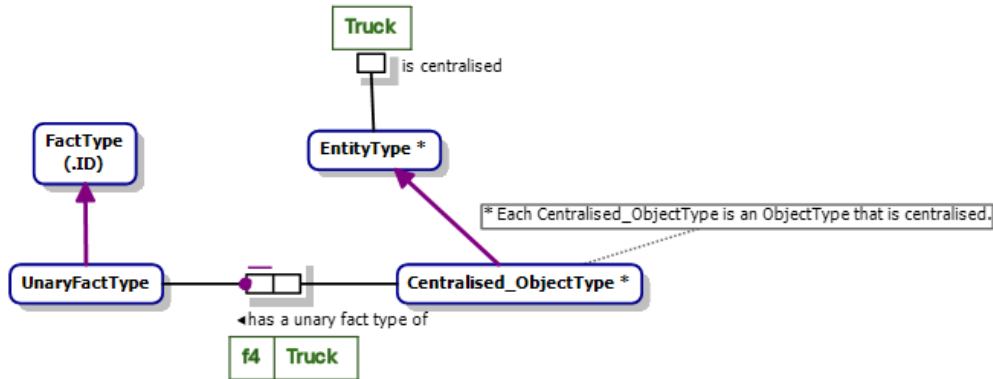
Truck

is centralised

EntityType *

FactType
(.ID)

* Each Centralised_ObjectType is an ObjectType that is centralised.

UnaryFactType

Centralised_ObjectType *

◂has a unary fact type of

| f4 | Truck |